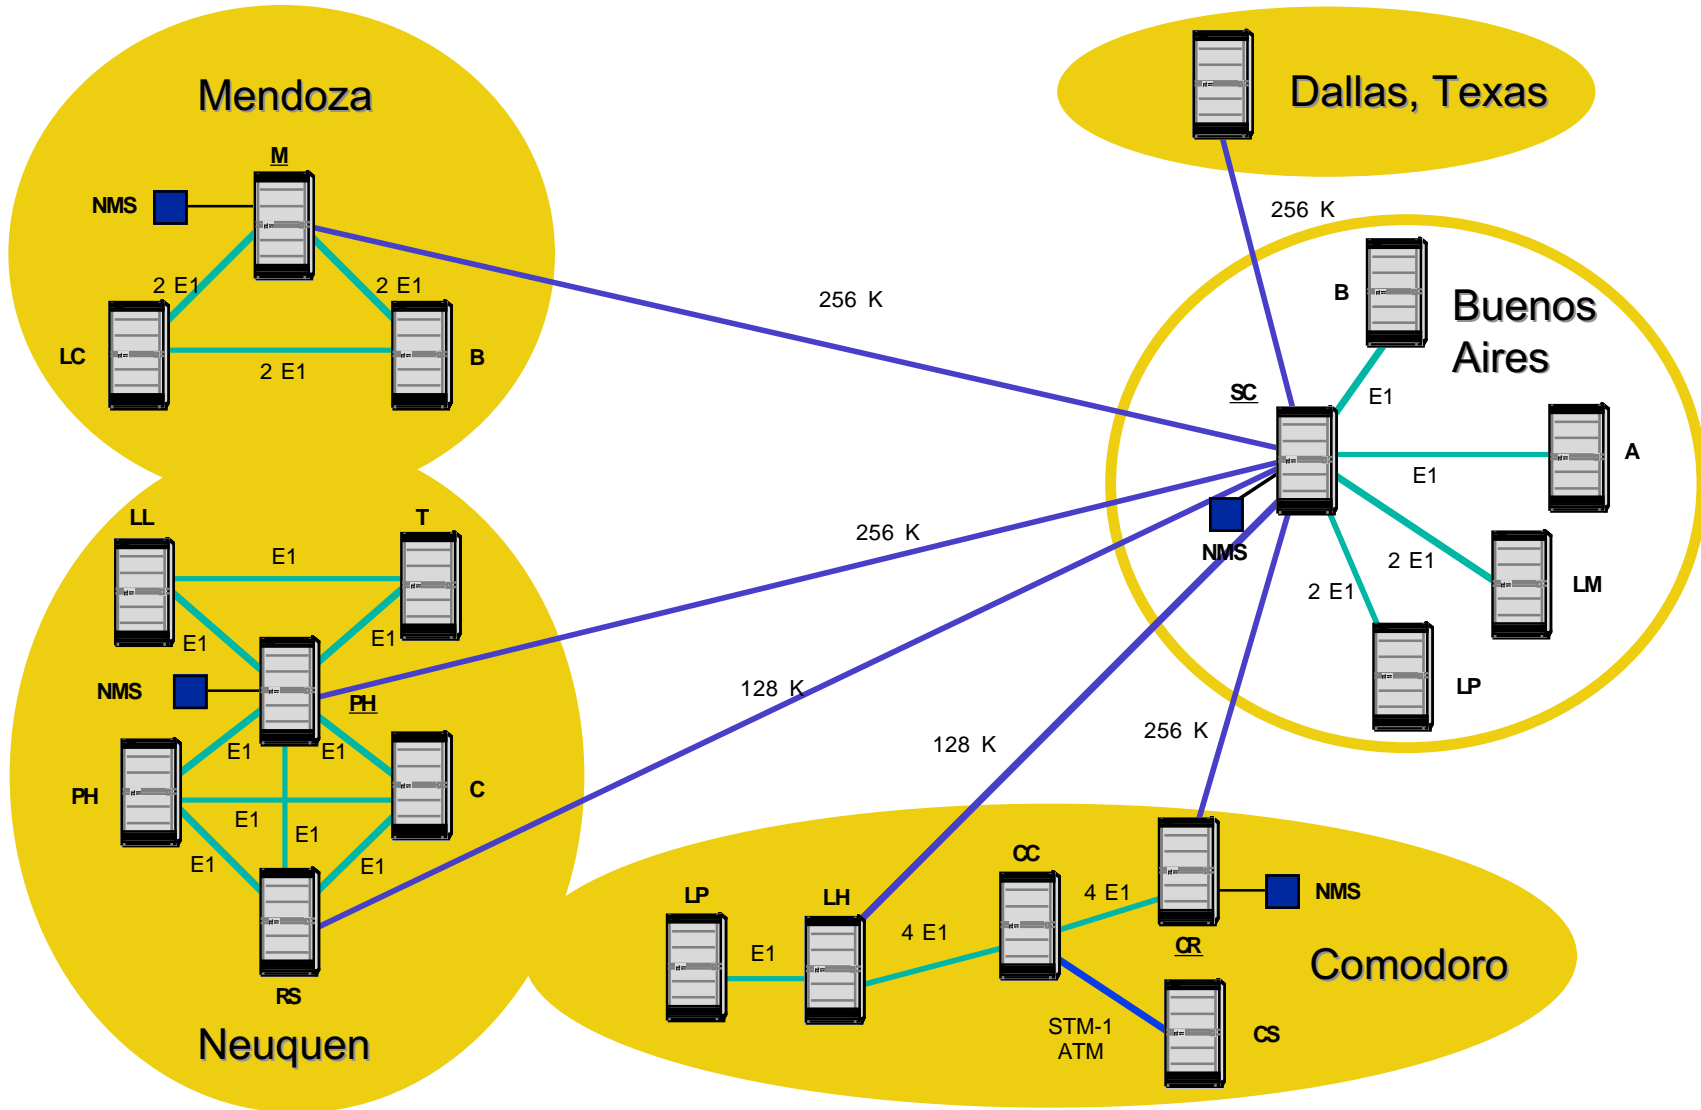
Mendoza

M

NMS

2 E1

2 E1

LC

2 E1

B

Dallas, Texas

256 K

256 K

B

Buenos Aires

SC

E1

A

E1

NMS

2 E1

LM

2 E1

LP

LL

T

E1

E1

E1

NMS

PH

256 K

128 K

PH

E1

E1

C

E1

E1

E1

E1

RS

Neuquen

128 K

256 K

CC

LP

LH

4 E1

CR

NMS

E1

4 E1

Comodoro

STM-1 ATM

CS